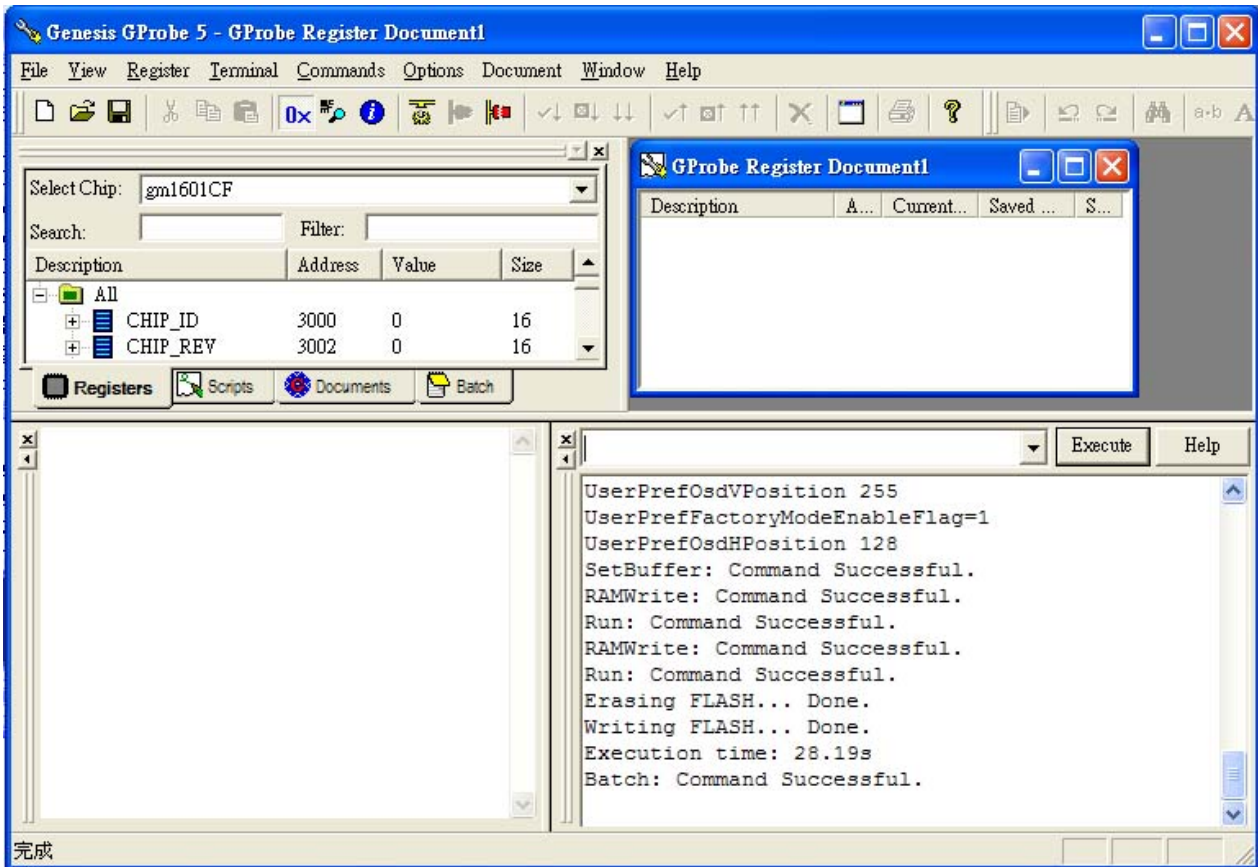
Genesis GProbe 5 - GProbe Register Document1

File View Register Terminal Commands Options Document Window Help

0x

a-b A

Select Chip: gm1601CF

Search:

Filter:

| Description | Address | Value | Size |
|---|---|---|---|
| All | | | |
| CHIP_ID | 3000 | 0 | 16 |
| CHIP_REV | 3002 | 0 | 16 |

Registers Scripts Documents Batch

GProbe Register Document1

| Description | A... | Current... | Saved ... | S... |
|---|---|---|---|---|

Execute Help

UserPrefOsdVPosition 255
UserPrefFactoryModeEnableFlag=1
UserPrefOsdHPosition 128
SetBuffer: Command Successful.
RAMWrite: Command Successful.
Run: Command Successful.
RAMWrite: Command Successful.
Run: Command Successful.
Erasing FLASH... Done.
Writing FLASH... Done.
Execution time: 28.19s
Batch: Command Successful.

完成